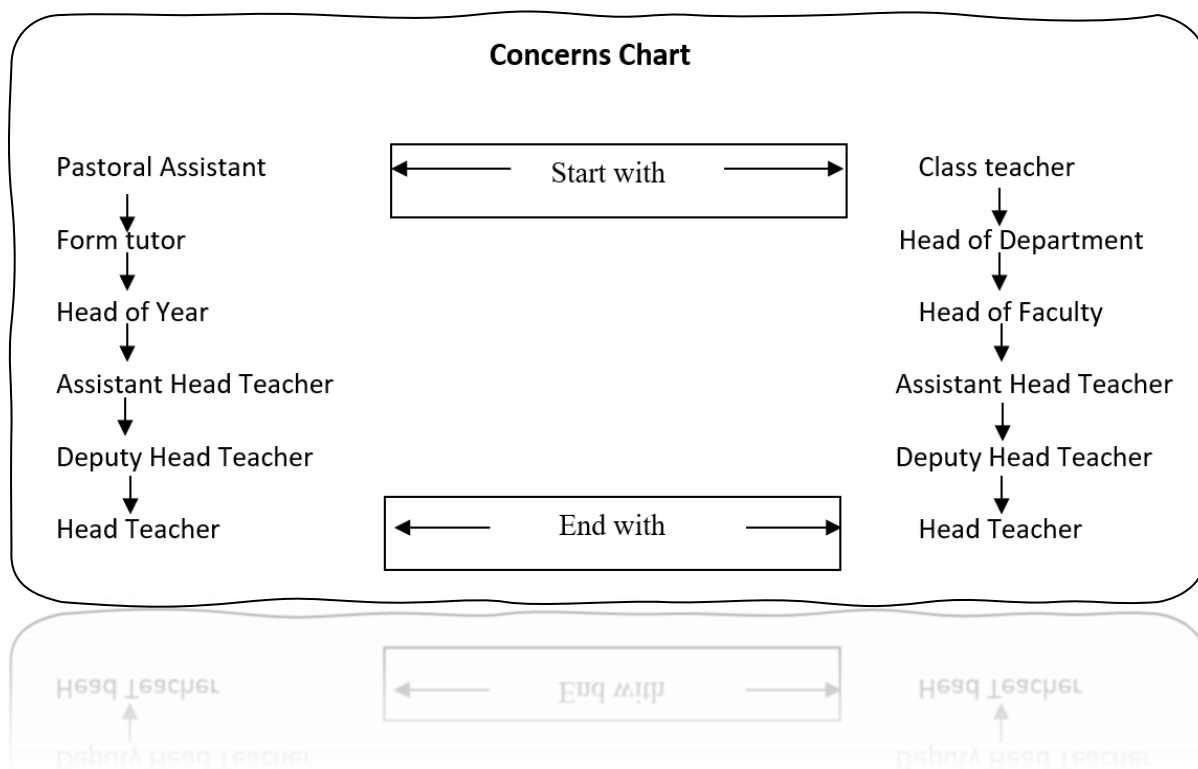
Concerns Chart

Pastoral Assistant
Form tutor
Head of Year
Assistant Head Teacher
Deputy Head Teacher
Head Teacher

Start with

End with

Class teacher
Head of Department
Head of Faculty
Assistant Head Teacher
Deputy Head Teacher
Head Teacher